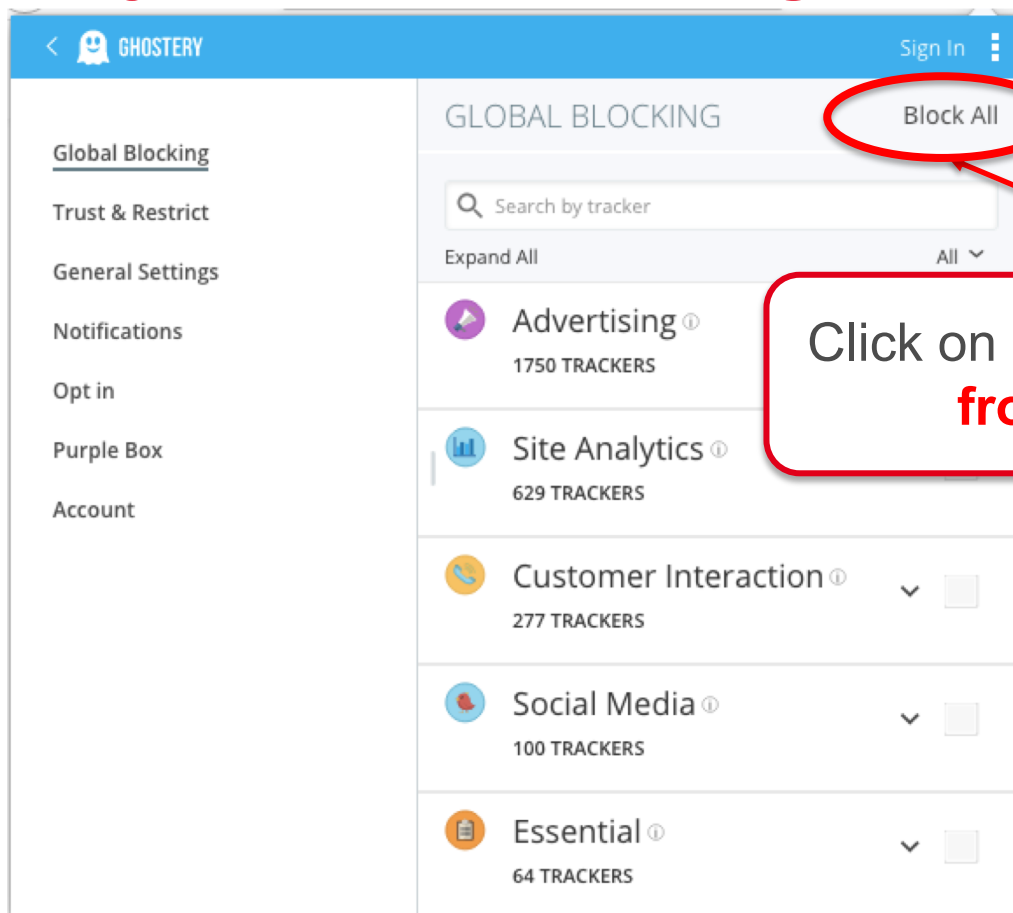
GHOSTERY

Sign In

Global Blocking

Trust & Restrict

General Settings

Notifications

Opt in

Purple Box

Account

GLOBAL BLOCKING

Block All

Search by tracker

Expand All

All

Advertising

1750 TRACKERS

Site Analytics

629 TRACKERS

Customer Interaction

277 TRACKERS

Social Media

100 TRACKERS

Essential

64 TRACKERS

Click on

fr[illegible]